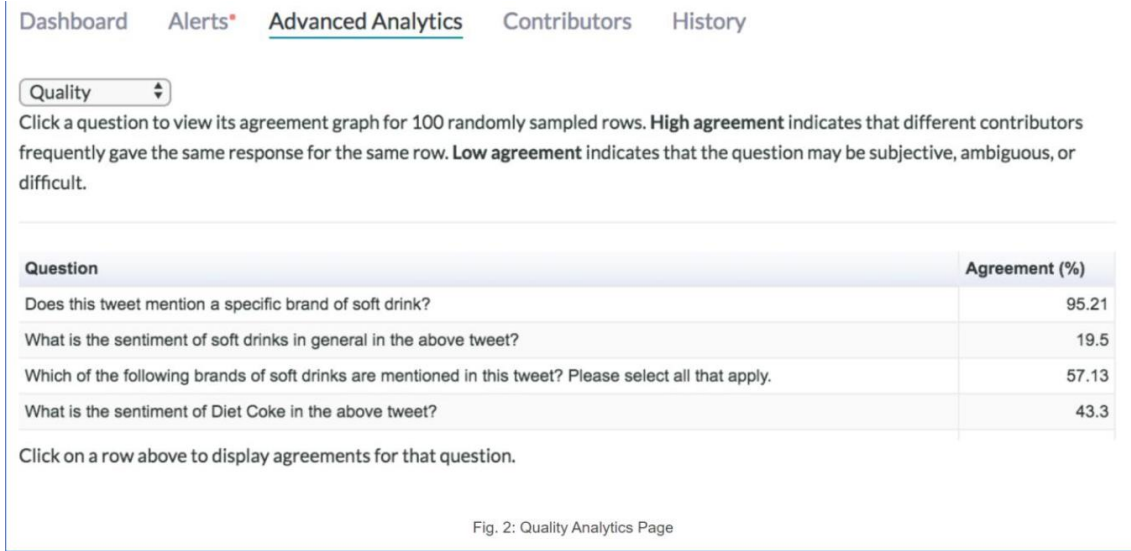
Dashboard Alerts* Advanced Analytics Contributors History

Quality

Click a question to view its agreement graph for 100 randomly sampled rows. **High agreement** indicates that different contributors frequently gave the same response for the same row. **Low agreement** indicates that the question may be subjective, ambiguous, or difficult.

| Question | Agreement (%) |
|---|---|
| Does this tweet mention a specific brand of soft drink? | 95.21 |
| What is the sentiment of soft drinks in general in the above tweet? | 19.5 |
| Which of the following brands of soft drinks are mentioned in this tweet? Please select all that apply. | 57.13 |
| What is the sentiment of Diet Coke in the above tweet? | 43.3 |

Click on a row above to display agreements for that question.

Fig. 2: Quality Analytics Page